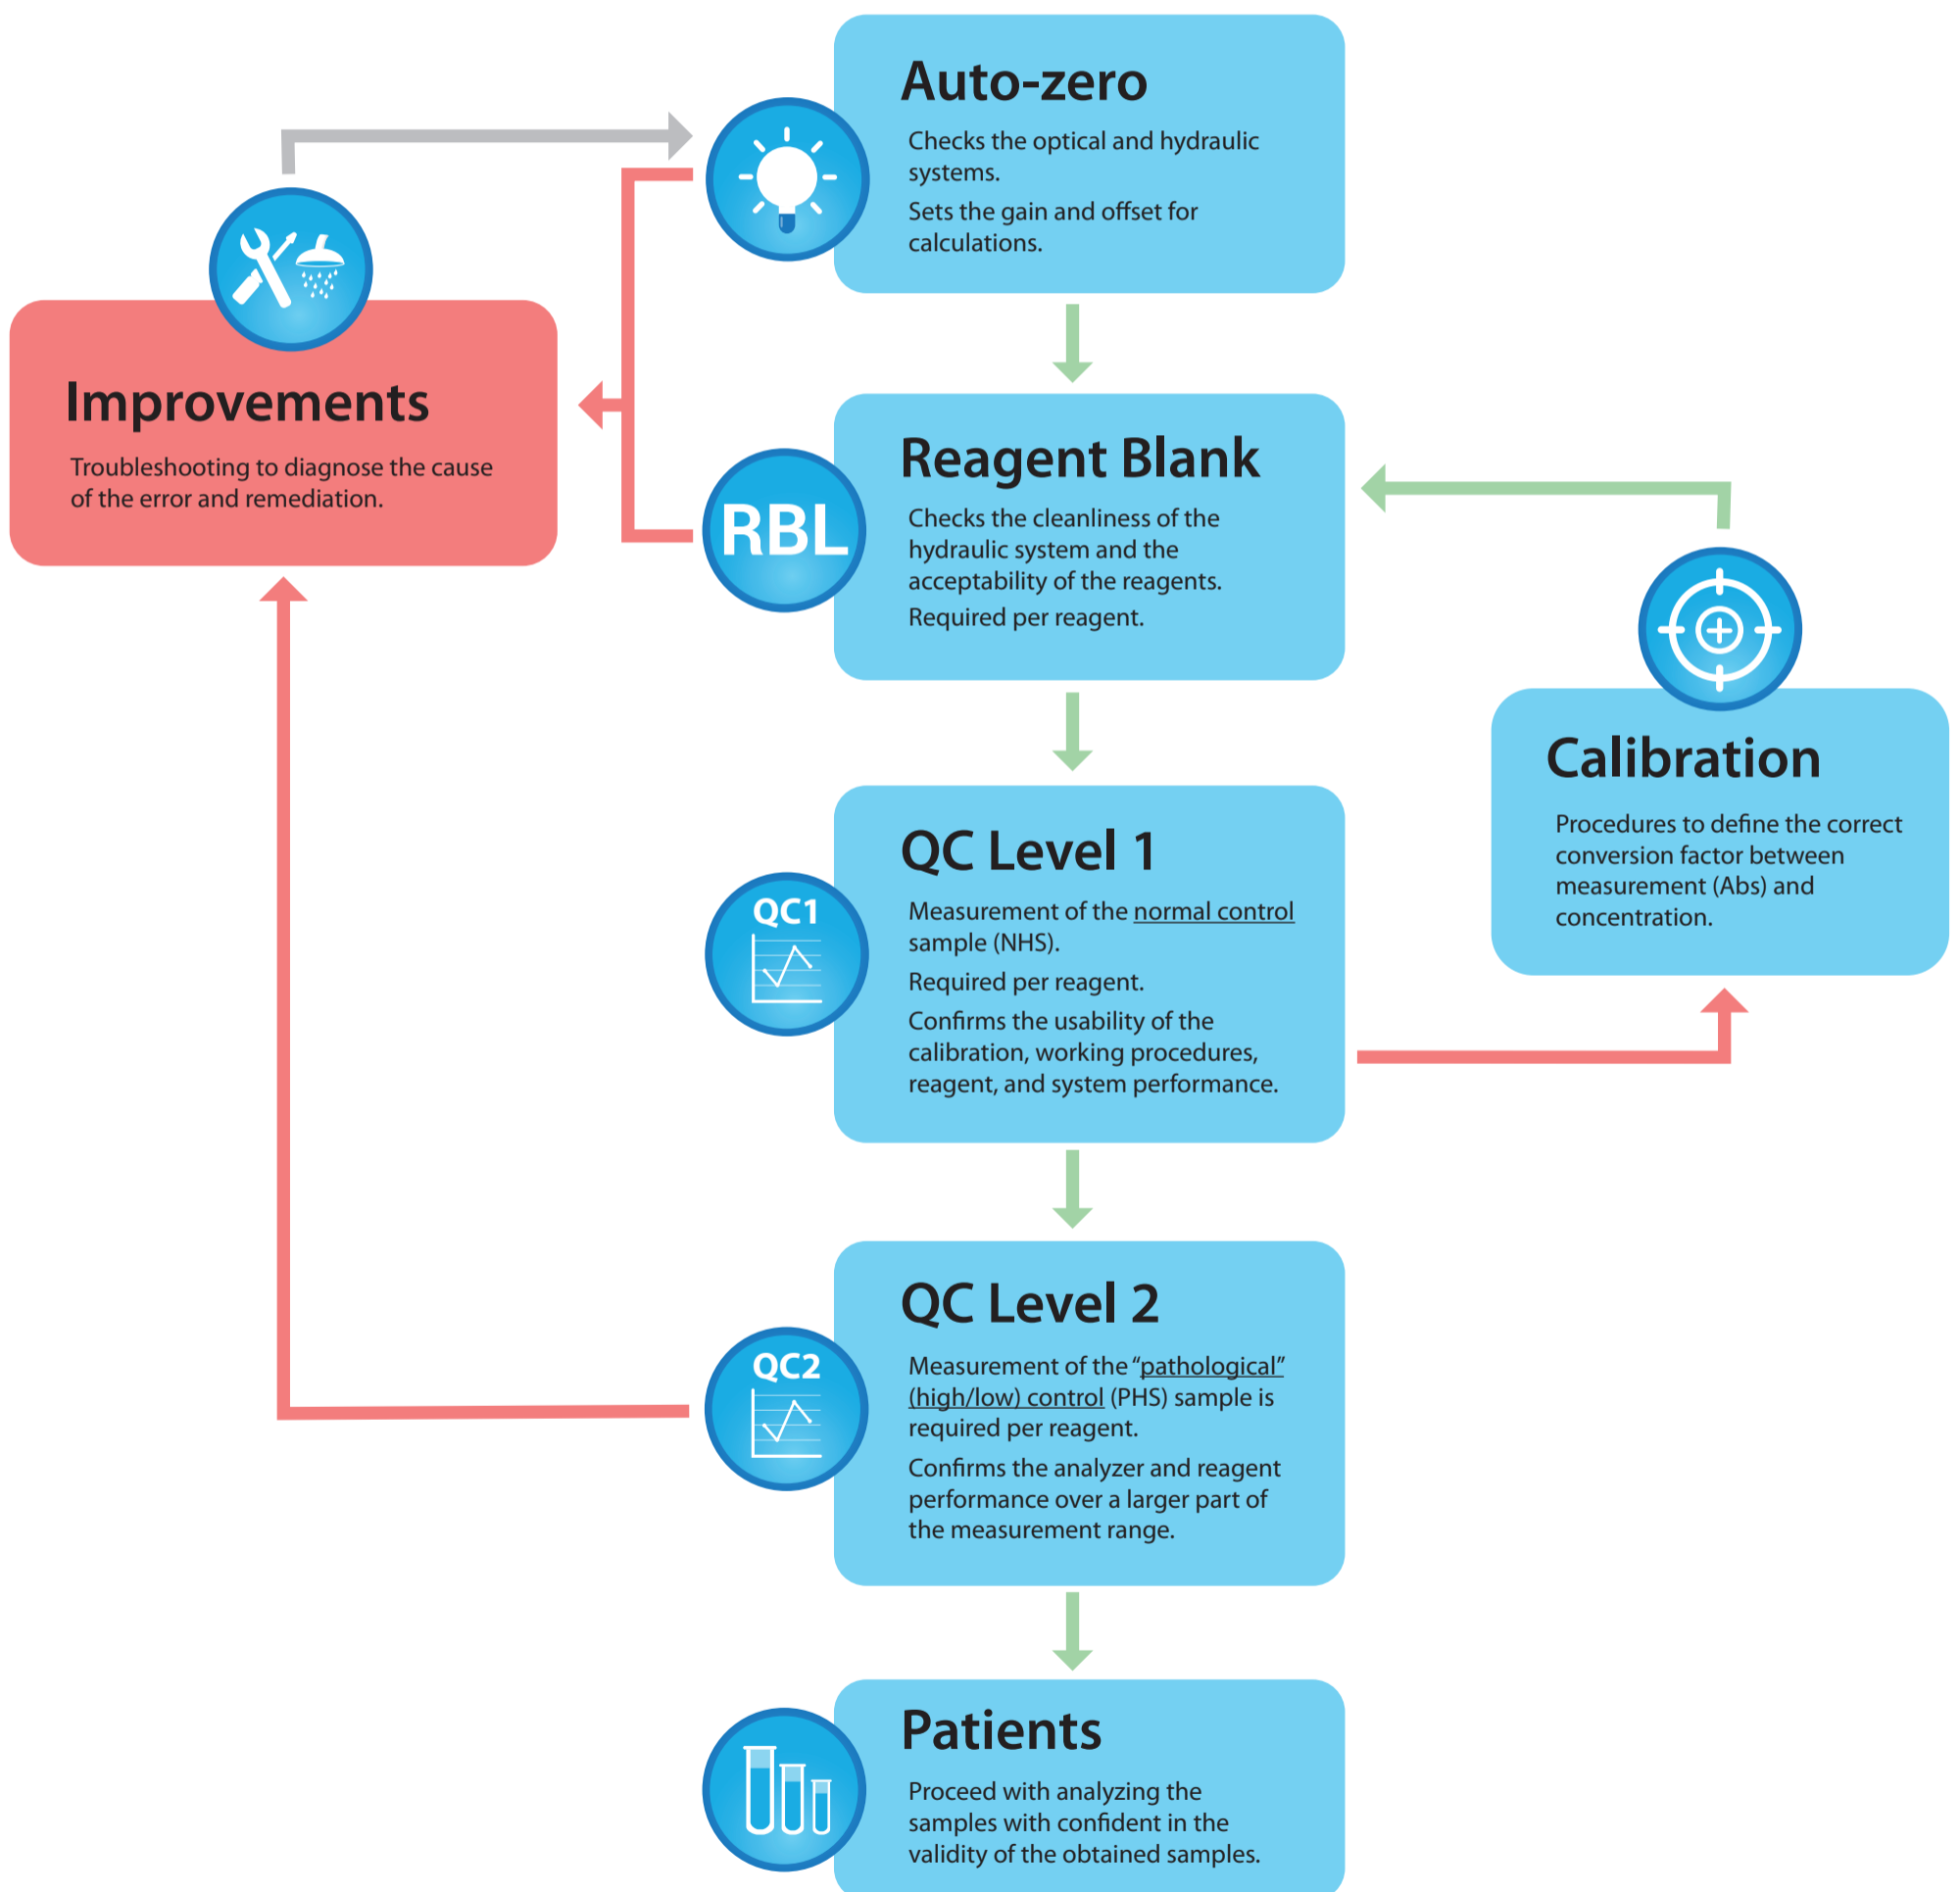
Auto-zero

Checks the optical and hydraulic systems.

Sets the gain and offset for calculations.

Improvements

Troubleshooting to diagnose the cause of the error and remediation.

RBL

Reagent Blank

Checks the cleanliness of the hydraulic system and the acceptability of the reagents.

Required per reagent.

Calibration

Procedures to define the correct conversion factor between measurement (Abs) and concentration.

QC1

QC Level 1

Measurement of the normal control sample (NHS).

Required per reagent.

Confirms the usability of the calibration, working procedures, reagent, and system performance.

QC2

QC Level 2

Measurement of the "pathological" (high/low) control (PHS) sample is required per reagent.

Confirms the analyzer and reagent performance over a larger part of the measurement range.

Patients

Proceed with analyzing the samples with confident in the validity of the obtained samples.